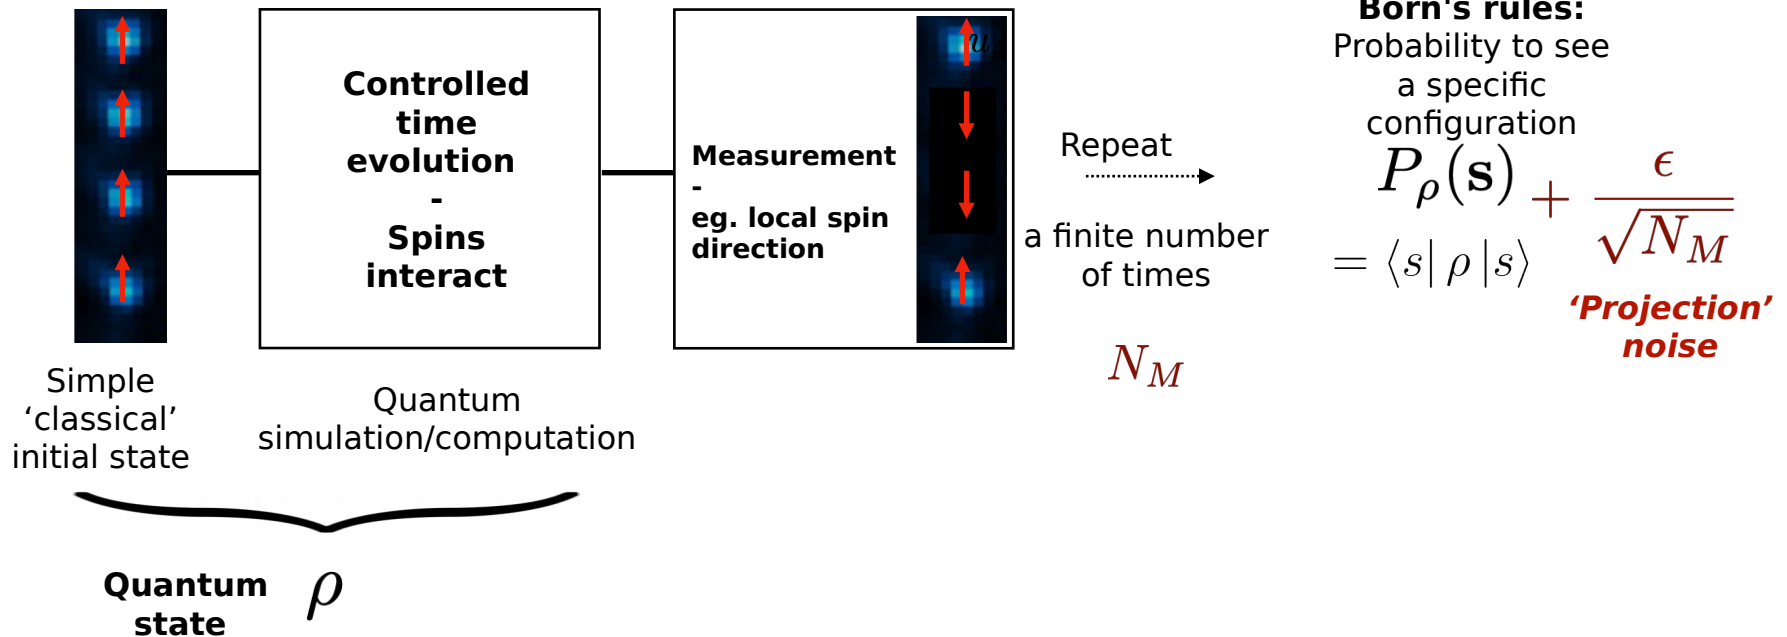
Simple 'classical' initial state

Controlled time evolution
-
Spins interact

Quantum simulation/computation

Measurement
-
eg. local spin direction

$u_i$

Repeat

a finite number of times

$N_M$

Born's rules:
Probability to see a specific configuration

$P_\rho(\mathbf{s}) + \frac{\epsilon}{\sqrt{N_M}}$

$= \langle s| \rho |s\rangle$

'Projection' noise

Quantum state $\rho$